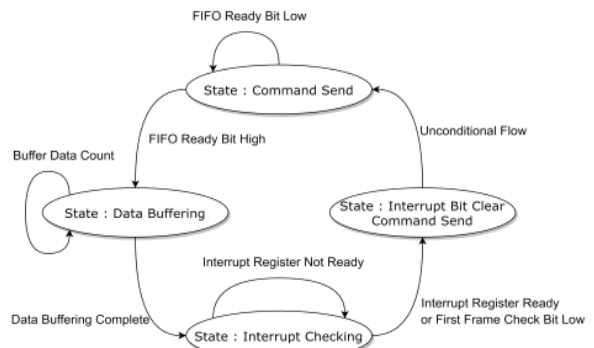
FIFO Ready Bit Low

State : Command Send

FIFO Ready Bit High

Unconditional Flow

Buffer Data Count

State : Data Buffering

State : Interrupt Bit Clear Command Send

Interrupt Register Not Ready

Interrupt Register Ready or First Frame Check Bit Low

Data Buffering Complete

State : Interrupt Checking